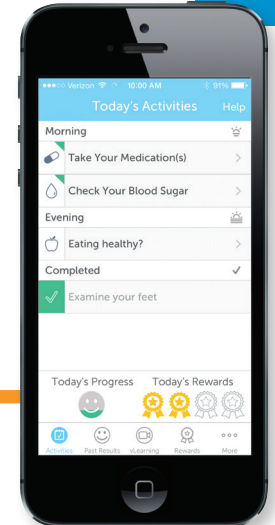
●●●○○ Verizon 10:00 AM 91%

Today's Activities Help

Morning

Take Your Medication(s)

Check Your Blood Sugar

Evening

Eating healthy?

Completed

Examine your feet

Today's Progress Today's Rewards

Activities Past Results vLearning Rewards More